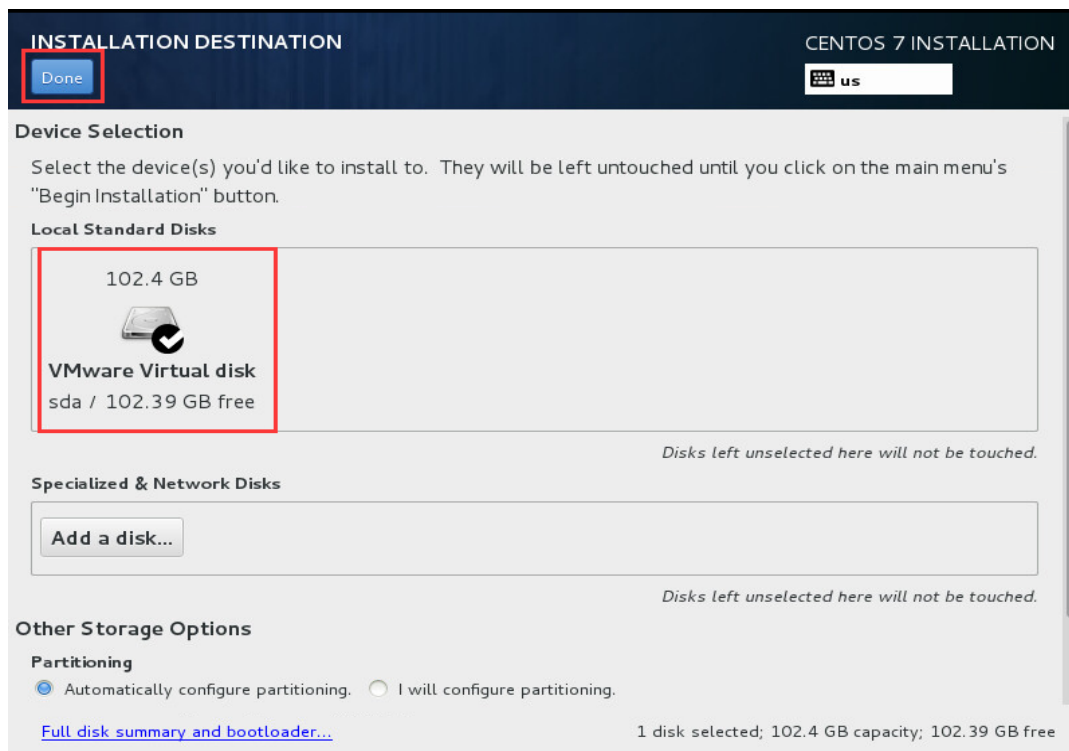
INSTALLATION DESTINATION

Done

CENTOS 7 INSTALLATION

us

Device Selection

Select the device(s) you'd like to install to. They will be left untouched until you click on the main menu's "Begin Installation" button.

Local Standard Disks

102.4 GB

VMware Virtual disk

sda / 102.39 GB free

Disks left unselected here will not be touched.

Specialized & Network Disks

Add a disk...

Disks left unselected here will not be touched.

Other Storage Options

Partitioning

Automatically configure partitioning. I will configure partitioning.

Full disk summary and bootloader...

1 disk selected; 102.4 GB capacity; 102.39 GB free